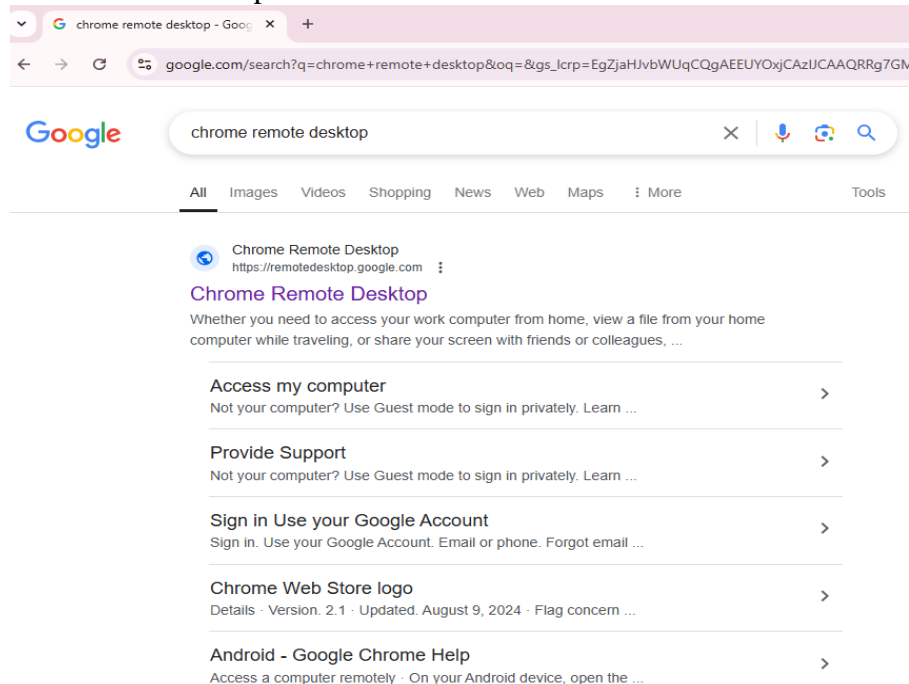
chrome remote desktop - Goog

google.com/search?q=chrome+remote+desktop&oq=&gs_lcrp=EgZjaHJvbWUqCQgAEEUYOxjCAzIJCAAQRRg7GM

Google

chrome remote desktop

All Images Videos Shopping News Web Maps More Tools

Chrome Remote Desktop
https://remotedesktop.google.com

Chrome Remote Desktop

Whether you need to access your work computer from home, view a file from your home computer while traveling, or share your screen with friends or colleagues, ...

Access my computer
Not your computer? Use Guest mode to sign in privately. Learn ...

Provide Support
Not your computer? Use Guest mode to sign in privately. Learn ...

Sign in Use your Google Account
Sign in. Use your Google Account. Email or phone. Forgot email ...

Chrome Web Store logo
Details · Version. 2.1 · Updated. August 9, 2024 · Flag concern ...

Android - Google Chrome Help
Access a computer remotely · On your Android device, open the ...